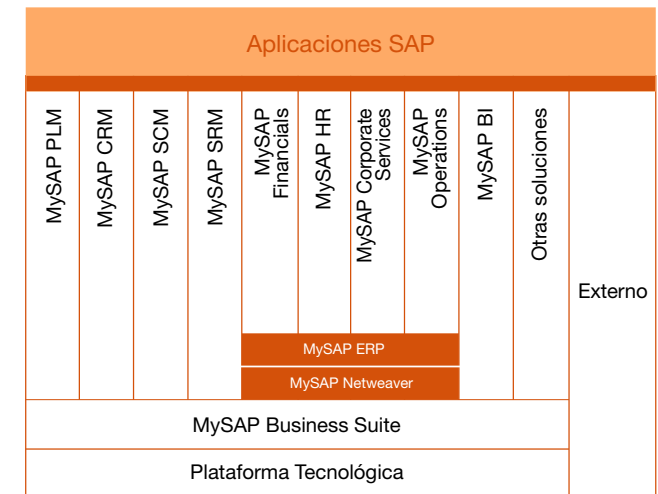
Aplicaciones SAP

MySAP PLM

MySAP CRM

MySAP SCM

MySAP SRM

MySAP Financials

MySAP HR

MySAP Corporate Services

MySAP Operations

MySAP BI

Otras soluciones

Externo

MySAP ERP

MySAP Netweaver

MySAP Business Suite

Plataforma Tecnológica